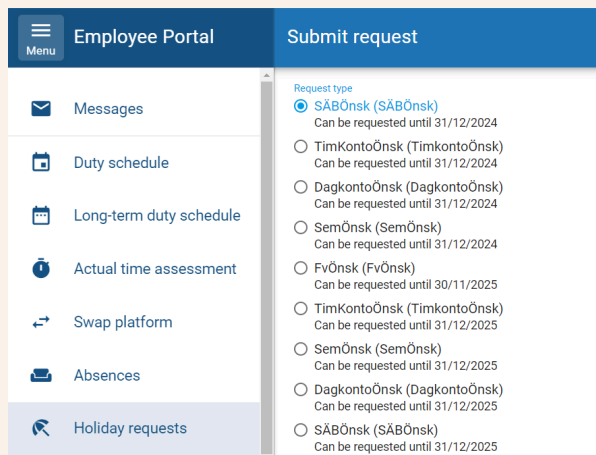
Menu
Employee Portal
Submit request

Messages
Duty schedule
Long-term duty schedule
Actual time assessment
Swap platform
Absences
Holiday requests

Request type
SÄBÖnsk (SÄBÖnsk)
Can be requested until 31/12/2024
TimKontoÖnsk (TimkontoÖnsk)
Can be requested until 31/12/2024
DagkontoÖnsk (DagkontoÖnsk)
Can be requested until 31/12/2024
SemÖnsk (SemÖnsk)
Can be requested until 31/12/2024
FvÖnsk (FvÖnsk)
Can be requested until 30/11/2025
TimKontoÖnsk (TimkontoÖnsk)
Can be requested until 31/12/2025
SemÖnsk (SemÖnsk)
Can be requested until 31/12/2025
DagkontoÖnsk (DagkontoÖnsk)
Can be requested until 31/12/2025
SÄBÖnsk (SÄBÖnsk)
Can be requested until 31/12/2025